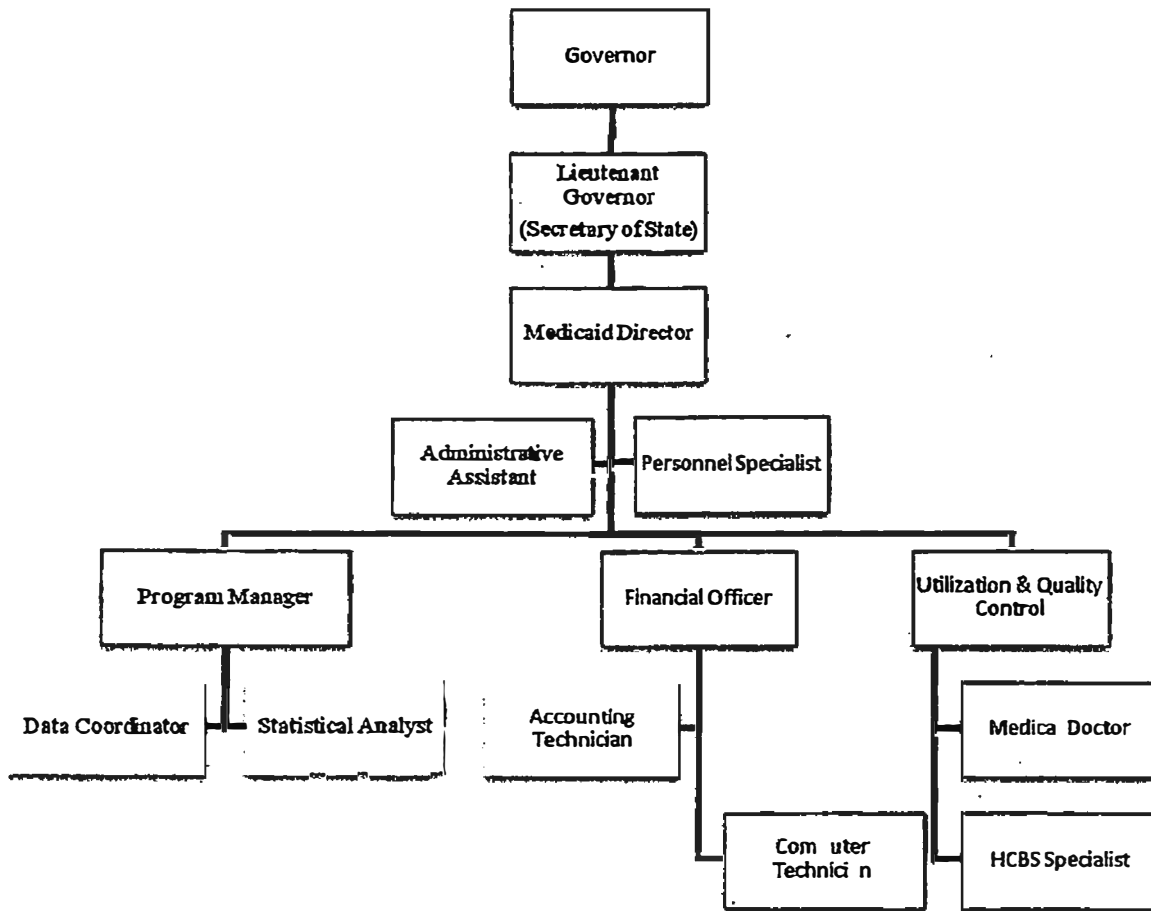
Governor

Lieutenant Governor (Secretary of State)

Medicaid Director

Administrative Assistant

Personnel Specialist

Program Manager

Financial Officer

Utilization & Quality Control

Data Coordinator

Statistical Analyst

Accounting Technician

Medica Doctor

Com uter Technici n

HCBS Specialist